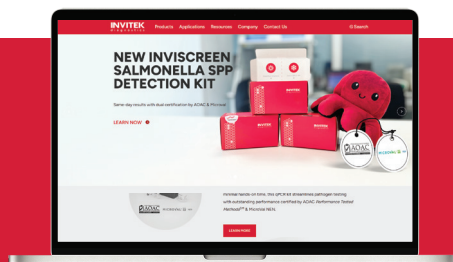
INVITEK diagnostics Products Applications Resources Company Contact Us Search

NEW INVISCREEN SALMONELLA SPP DETECTION KIT

Same-day results with dual verification by AOAC & MicroVal

LEARN NOW

INVITEK

INVITEK

INVITEK

AOAC

MICROVAL

minimal hands-on time, this qPCR kit streamlines pathogen testing with outstanding performance certified by AOAC Performance Tested Methods℠ & MicroVal NEN.

AOAC MICROVAL

LEARN MORE